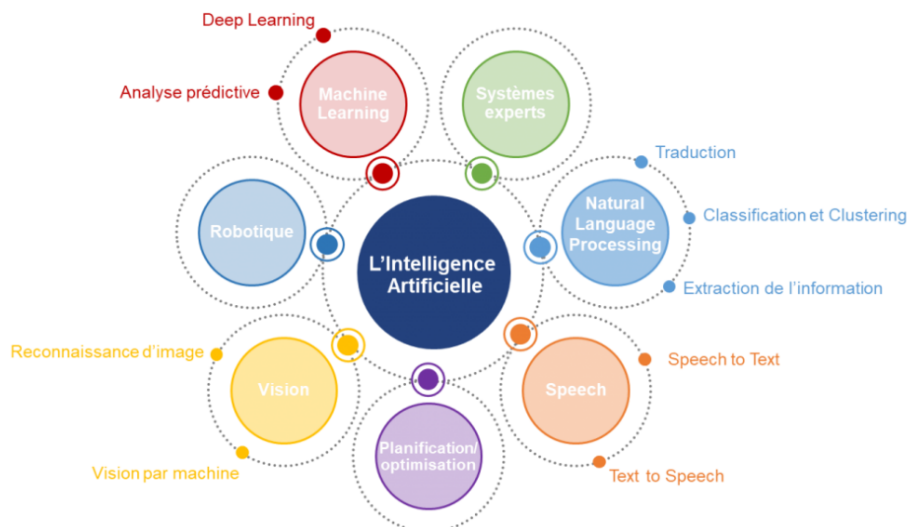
L’Intelligence Artificielle

Deep Learning
Analyse prédictive
Machine Learning

Systèmes experts

Traduction
Classification et Clustering
Natural Language Processing
Extraction de l’information

Robotique

Speech to Text
Speech
Text to Speech

Planification/ optimisation

Reconnaissance d’image
Vision
Vision par machine